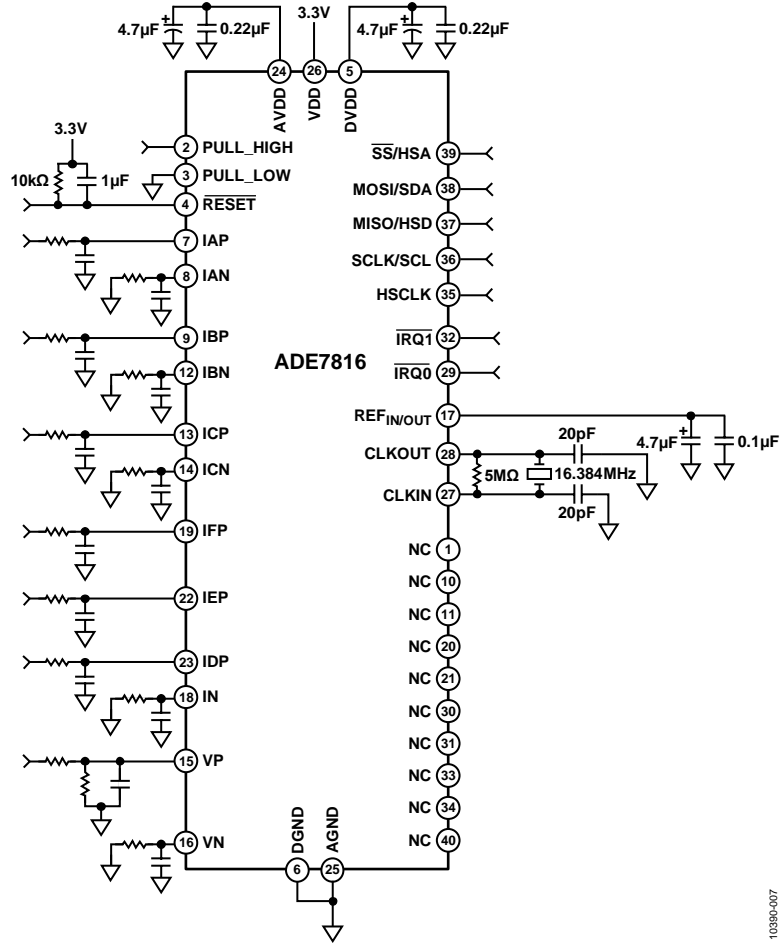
4.7µF 0.22µF 3.3V 4.7µF 0.22µF

24 26 5
AVDD VDD DVDD

3.3V
10kΩ 1µF
2 PULL_HIGH
3 PULL_LOW
4 $\overline{RESET}$
7 IAP
8 IAN
9 IBP
12 IBN
13 ICP
14 ICN
19 IFP
22 IEP
23 IDP
18 IN
15 VP
16 VN

ADE7816

$\overline{SS}$/HSA 39
MOSI/SDA 38
MISO/HSD 37
SCLK/SCL 36
HSCLK 35
$\overline{IRQ1}$ 32
$\overline{IRQ0}$ 29
REF$_{IN/OUT}$ 17
4.7µF 0.1µF
CLKOUT 28
20pF
5MΩ 16.384MHz
CLKIN 27
20pF
NC 1
NC 10
NC 11
NC 20
NC 21
NC 30
NC 31
NC 33
NC 34
NC 40

DGND AGND
6 25

10390-007